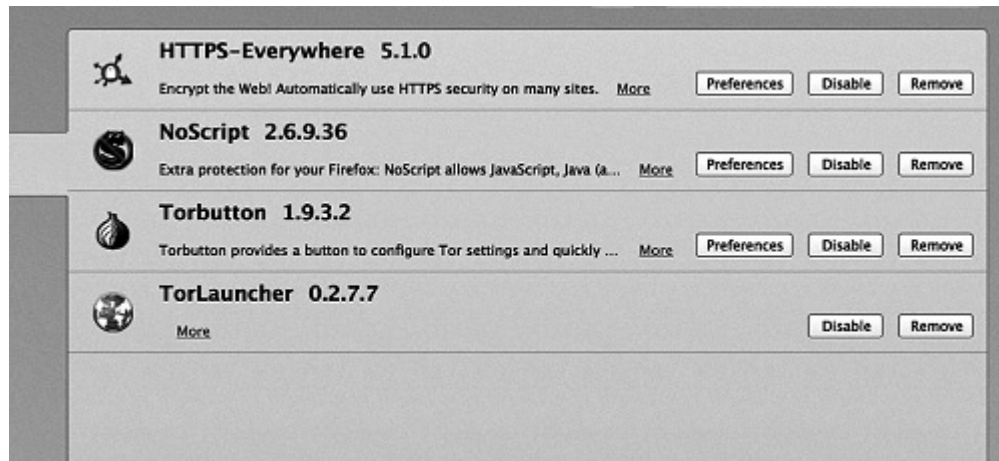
HTTPS-Everywhere 5.1.0

Encrypt the Web! Automatically use HTTPS security on many sites. More

Preferences Disable Remove

NoScript 2.6.9.36

Extra protection for your Firefox: NoScript allows JavaScript, Java (a... More

Preferences Disable Remove

Torbutton 1.9.3.2

Torbutton provides a button to configure Tor settings and quickly ... More

Preferences Disable Remove

TorLauncher 0.2.7.7

More

Disable Remove